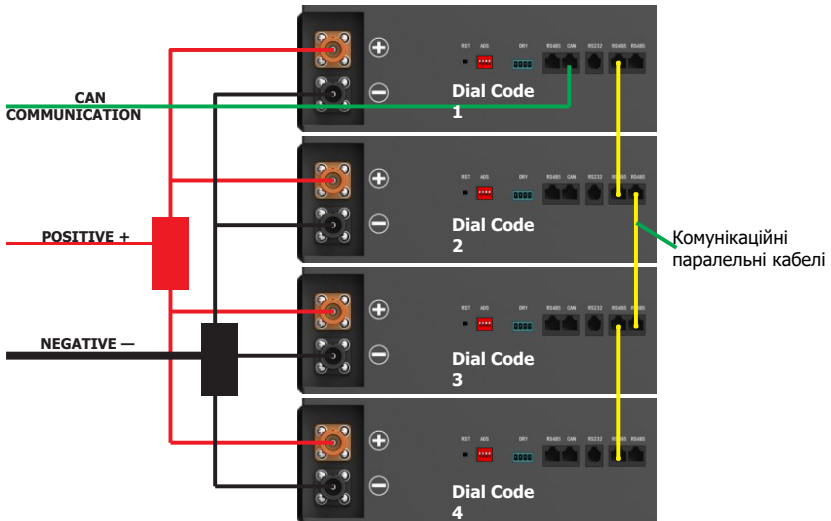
RST ADS DRY RS485 CAN RS232 RS485 RS485

CAN COMMUNICATION

Dial Code 1

RST ADS DRY RS485 CAN RS232 RS485 RS485

Dial Code 2

POSITIVE +

Комунікаційні паралельні кабелі

RST ADS DRY RS485 CAN RS232 RS485 RS485

NEGATIVE —

Dial Code 3

RST ADS DRY RS485 CAN RS232 RS485 RS485

Dial Code 4